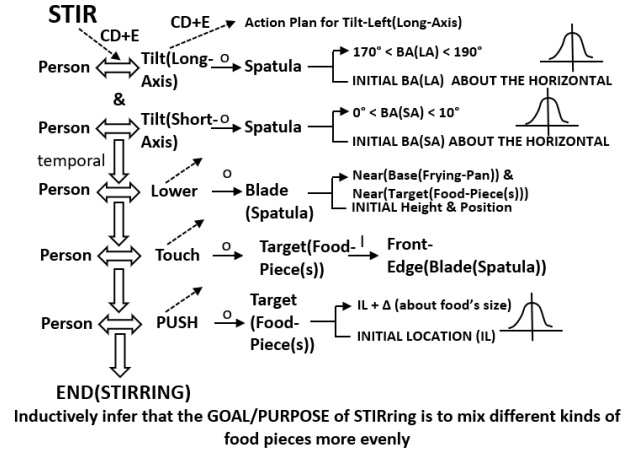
STIR

CD+E

CD+E

Action Plan for Tilt-Left(Long-Axis)

Person Tilt(Long-Axis) o Spatula

170° < BA(LA) < 190°

INITIAL BA(LA) ABOUT THE HORIZONTAL

&

Person Tilt(Short-Axis) o Spatula

0° < BA(SA) < 10°

INITIAL BA(SA) ABOUT THE HORIZONTAL

temporal

Person Lower o Blade (Spatula)

Near(Base(Frying-Pan)) & Near(Target(Food-Piece(s)))

INITIAL Height & Position

Person Touch o Target(Food-Piece(s)) | Front-Edge(Blade(Spatula))

Person PUSH o Target (Food-Piece(s))

IL + Δ (about food's size)

INITIAL LOCATION (IL)

END(STIRRING)

Inductively infer that the GOAL/PURPOSE of STIRring is to mix different kinds of food pieces more evenly